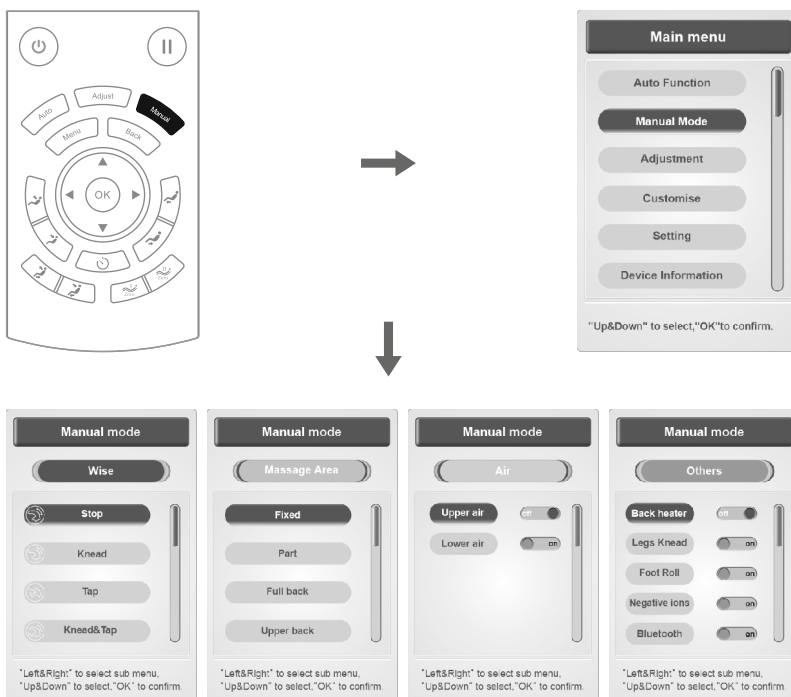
Auto
Adjust
Manual
Menu
Back
OK

Main menu
Auto Function
Manual Mode
Adjustment
Customise
Setting
Device Information
"Up&Down" to select,"OK"to confirm.

Manual mode
Wise
Stop
Knead
Tap
Kneed&Tap
"Left&Right" to select sub menu, "Up&Down" to select,"OK" to confirm.

Manual mode
Massage Area
Fixed
Part
Full back
Upper back
"Left&Right" to select sub menu, "Up&Down" to select,"OK" to confirm.

Manual mode
Air
Upper air
on
Lower air
on
"Left&Right" to select sub menu, "Up&Down" to select,"OK" to confirm.

Manual mode
Others
Back heater
on
Legs Knead
on
Foot Roll
on
Negative ions
on
Bluetooth
on
"Left&Right" to select sub menu, "Up&Down" to select,"OK" to confirm.